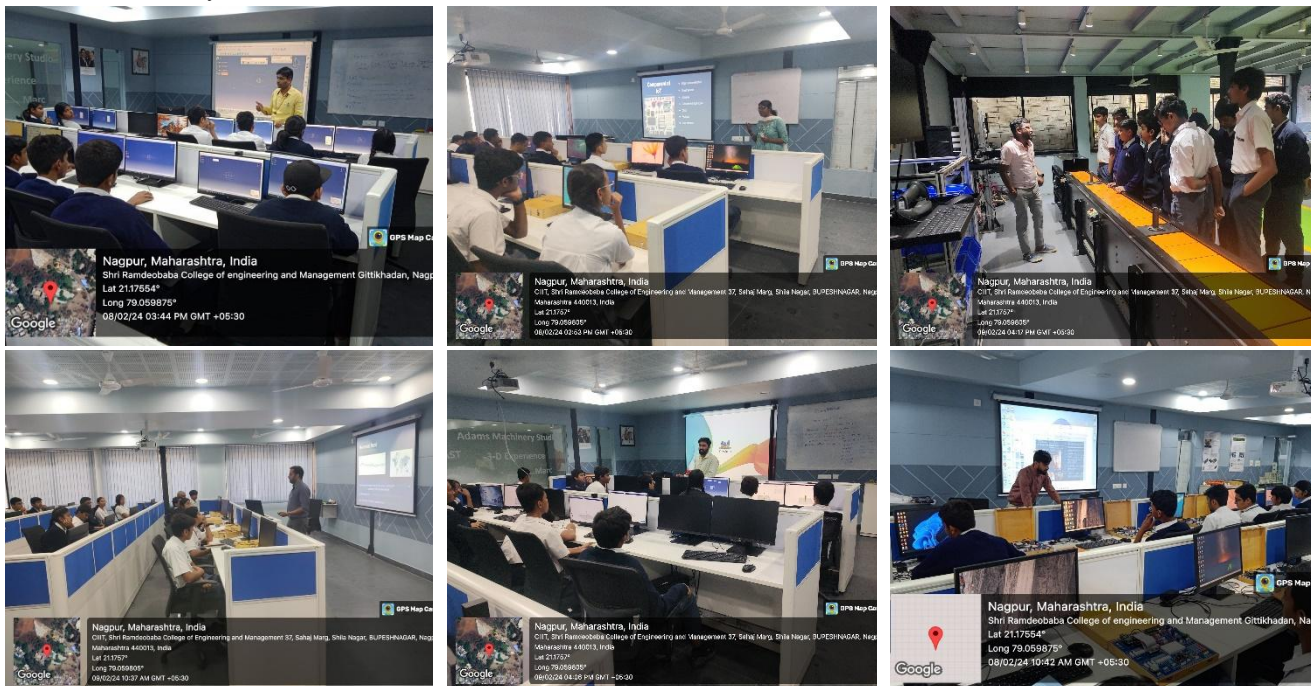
GPS Map Ca
Nagpur, Maharashtra, India
Shri Ramdeobaba College of engineering and Management Gittikhadan, Nagp
Lat 21.17554°
Long 79.059875°
08/02/24 03:44 PM GMT +05:30
Google

Components of IoT

GPS Map Ca
Nagpur, Maharashtra, India
CIIT, Shri Ramdeobaba College of Engineering and Management 37, Sahaj Marg, Shila Nagar, BUPESHNAGAR, Nag
Maharashtra 440013, India
Lat 21.1757°
Long 79.059605°
08/02/24 02:53 PM GMT +05:30
Google

GPS Map Ca
Nagpur, Maharashtra, India
CIIT, Shri Ramdeobaba College of Engineering and Management 37, Sahaj Marg, Shila Nagar, BUPESHNAGAR, Nag
Maharashtra 440013, India
Lat 21.1757°
Long 79.059605°
08/02/24 04:17 PM GMT +05:30
Google

GPS Map Ca
Nagpur, Maharashtra, India
CIIT, Shri Ramdeobaba College of Engineering and Management 37, Sahaj Marg, Shila Nagar, BUPESHNAGAR, Nag
Maharashtra 440013, India
Lat 21.1757°
Long 79.059605°
08/02/24 10:37 AM GMT +05:30
Google

Adams Machinery Studio
3-D Experience

GPS Map Ca
Nagpur, Maharashtra, India
CIIT, Shri Ramdeobaba College of Engineering and Management 37, Sahaj Marg, Shila Nagar, BUPESHNAGAR, Nag
Maharashtra 440013, India
Lat 21.1757°
Long 79.059605°
08/02/24 04:26 PM GMT +05:30
Google

GPS Map
Nagpur, Maharashtra, India
Shri Ramdeobaba College of engineering and Management Gittikhadan, Nagp
Lat 21.17554°
Long 79.059875°
08/02/24 10:42 AM GMT +05:30
Google